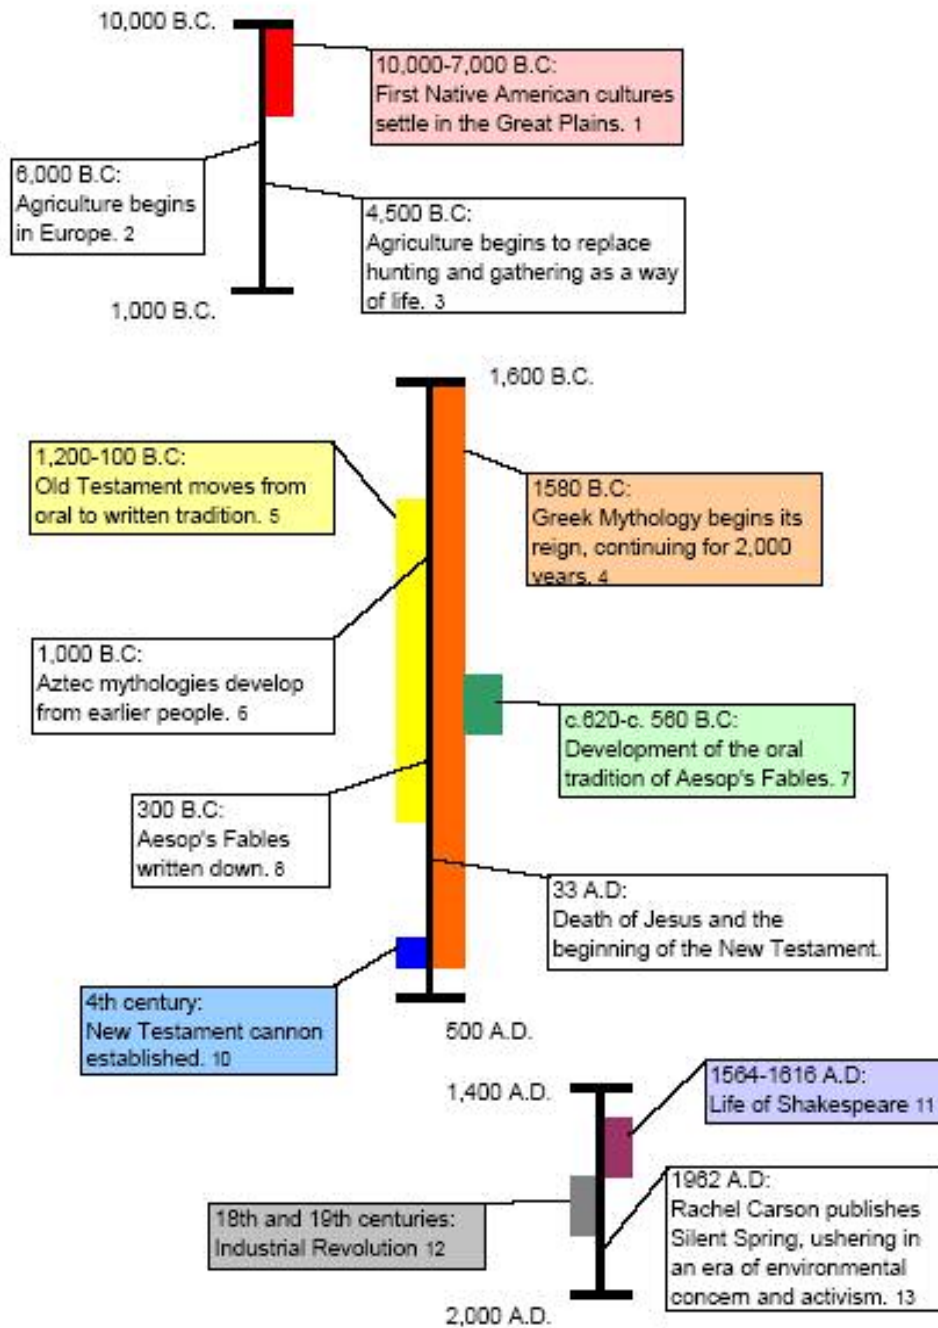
10,000 B.C.

10,000-7,000 B.C: First Native American cultures settle in the Great Plains. 1

6,000 B.C: Agriculture begins in Europe. 2

4,500 B.C: Agriculture begins to replace hunting and gathering as a way of life. 3

1,000 B.C.

1,600 B.C.

1,200-100 B.C: Old Testament moves from oral to written tradition. 5

1580 B.C: Greek Mythology begins its reign, continuing for 2,000 years. 4

1,000 B.C: Aztec mythologies develop from earlier people. 6

c.620-c. 560 B.C: Development of the oral tradition of Aesop's Fables. 7

300 B.C: Aesop's Fables written down. 8

33 A.D: Death of Jesus and the beginning of the New Testament.

4th century: New Testament cannon established. 10

500 A.D.

1,400 A.D.

1564-1616 A.D: Life of Shakespeare 11

1962 A.D: Rachel Carson publishes Silent Spring, ushering in an era of environmental concern and activism. 13

18th and 19th centuries: Industrial Revolution 12

2,000 A.D.